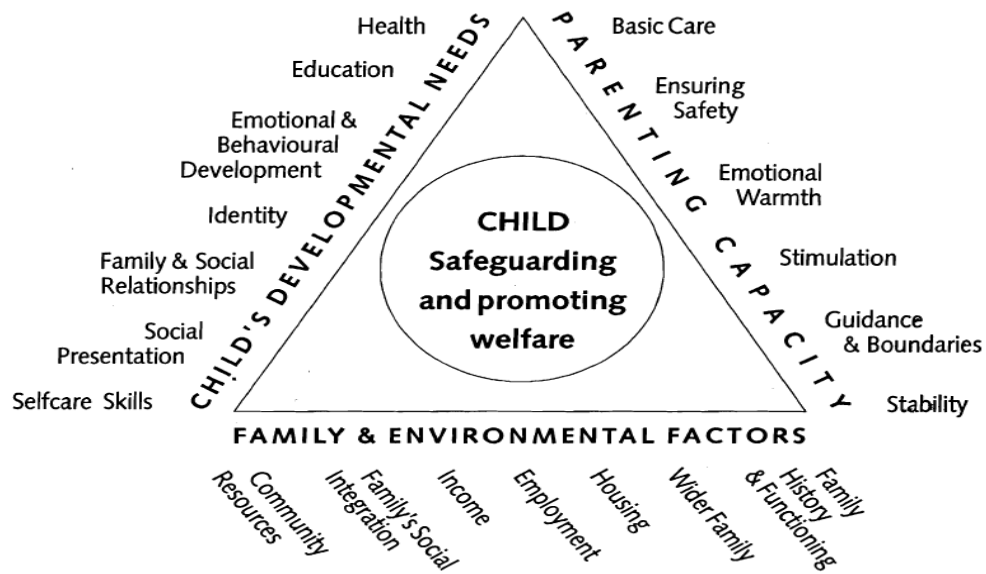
Health

Education

Emotional & Behavioural Development

Identity

Family & Social Relationships

Social Presentation

Selfcare Skills

CHILD'S DEVELOPMENTAL NEEDS

PARENTING CAPACITY

Basic Care

Ensuring Safety

Emotional Warmth

Stimulation

Guidance & Boundaries

Stability

CHILD
Safeguarding and promoting welfare

FAMILY & ENVIRONMENTAL FACTORS

Community Resources

Family's Social Integration

Income

Employment

Housing

Wider Family

Family History & Functioning